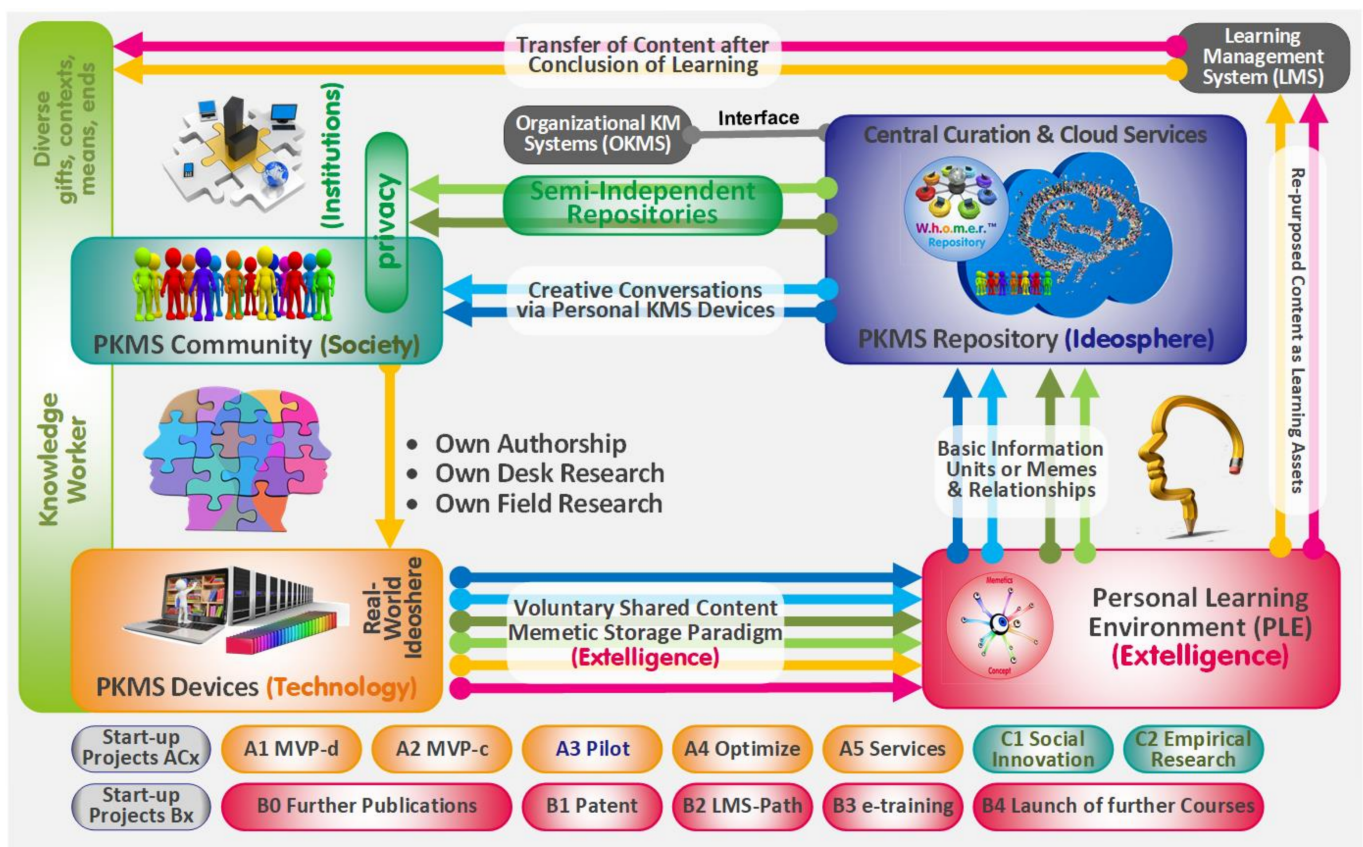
Transfer of Content after Conclusion of Learning

Learning Management System (LMS)

Diverse gifts, contexts, means, ends

Knowledge Worker

(Institutions)

privacy

Organizational KM Systems (OKMS)

Interface

Central Curation & Cloud Services

W.h.o.m.e.r.™ Repository

Semi-Independent Repositories

Creative Conversations via Personal KMS Devices

PKMS Community (Society)

PKMS Repository (Ideosphere)

Re-purposed Content as Learning Assets

• Own Authorship
• Own Desk Research
• Own Field Research

Basic Information Units or Memes & Relationships

Real-World Ideoshere

Voluntary Shared Content
Memetic Storage Paradigm
(Extelligence)

Memetics

Concept

Personal Learning Environment (PLE)
(Extelligence)

PKMS Devices (Technology)

Start-up Projects ACx | A1 MVP-d | A2 MVP-c | A3 Pilot | A4 Optimize | A5 Services | C1 Social Innovation | C2 Empirical Research

Start-up Projects Bx | B0 Further Publications | B1 Patent | B2 LMS-Path | B3 e-training | B4 Launch of further Courses